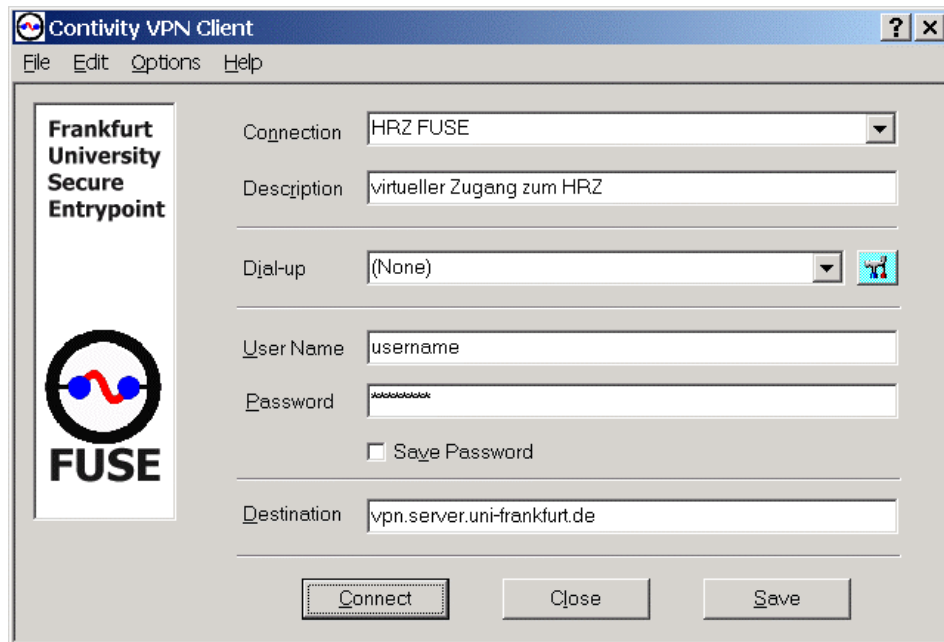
Contivity VPN Client ? X

File Edit Options Help

Frankfurt University Secure Entrypoint

FUSE

Connection HRZ FUSE

Description virtueller Zugang zum HRZ

Dial-up (None)

User Name username

Password ********

Save Password

Destination vpn.server.uni-frankfurt.de

Connect Close Save